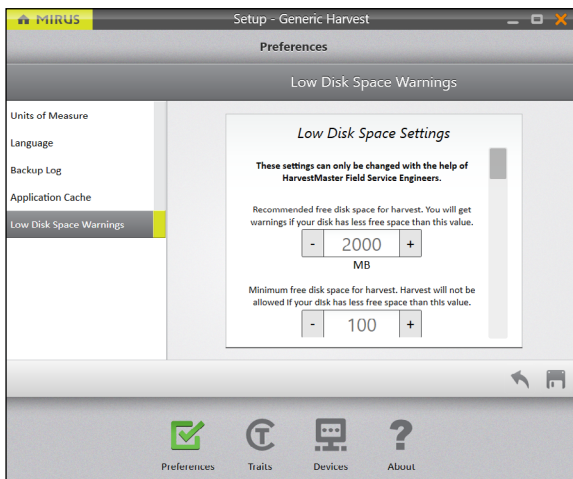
MIRUS

Setup - Generic Harvest

Preferences

Low Disk Space Warnings

Units of Measure

Language

Backup Log

Application Cache

Low Disk Space Warnings

Low Disk Space Settings

These settings can only be changed with the help of HarvestMaster Field Service Engineers.

Recommended free disk space for harvest. You will get warnings if your disk has less free space than this value.

- 2000 +

MB

Minimum free disk space for harvest. Harvest will not be allowed if your disk has less free space than this value.

- 100 +

Preferences

Traits

Devices

About